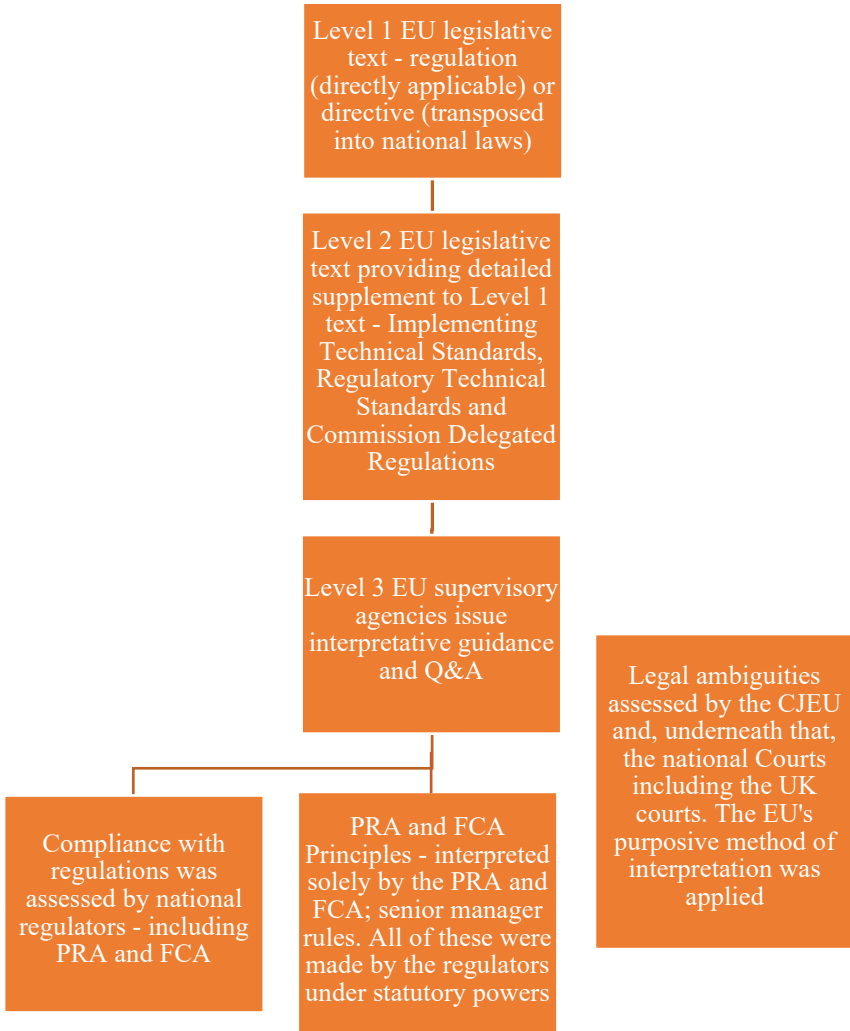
Level 1 EU legislative text - regulation (directly applicable) or directive (transposed into national laws)

Level 2 EU legislative text providing detailed supplement to Level 1 text - Implementing Technical Standards, Regulatory Technical Standards and Commission Delegated Regulations

Level 3 EU supervisory agencies issue interpretative guidance and Q&A

Legal ambiguities assessed by the CJEU and, underneath that, the national Courts including the UK courts. The EU's purposive method of interpretation was applied

Compliance with regulations was assessed by national regulators - including PRA and FCA

PRA and FCA Principles - interpreted solely by the PRA and FCA; senior manager rules. All of these were made by the regulators under statutory powers